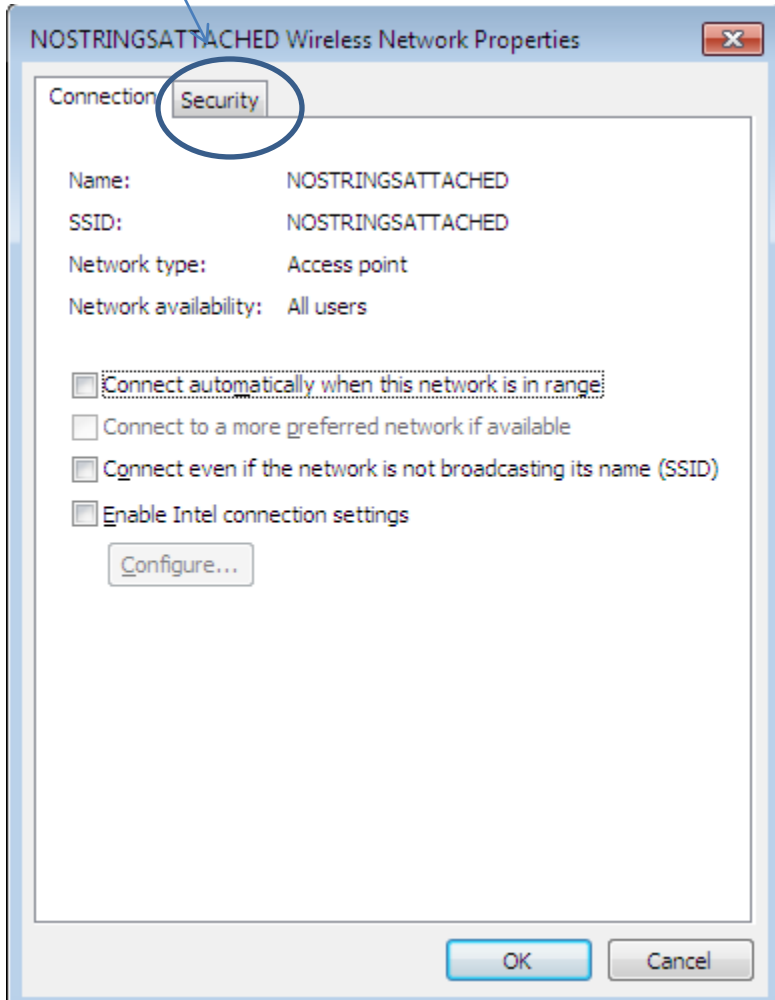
NOSTRINGSATTACHED Wireless Network Properties

Connection Security

Name: NOSTRINGSATTACHED

SSID: NOSTRINGSATTACHED

Network type: Access point

Network availability: All users

Connect automatically when this network is in range

Connect to a more preferred network if available

Connect even if the network is not broadcasting its name (SSID)

Enable Intel connection settings

Configure...

OK Cancel